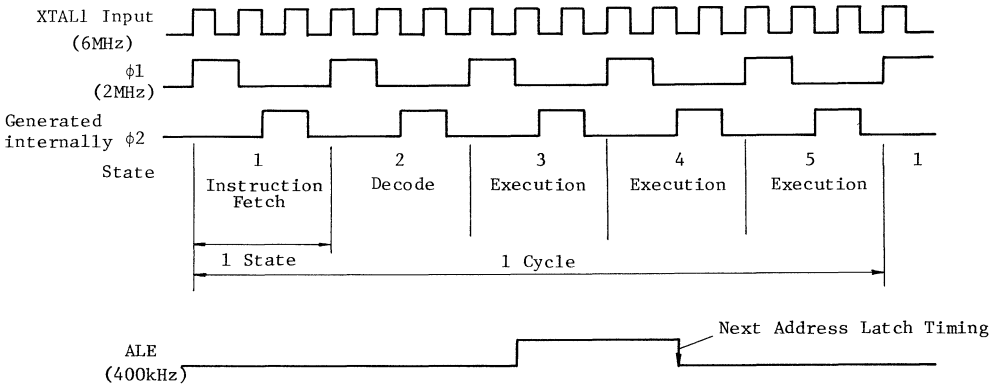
XTAL1 Input
(6MHz)

$\phi1$
(2MHz)

Generated internally $\phi2$

State

1
Instruction Fetch

2
Decode

3
Execution

4
Execution

5
Execution

1

1 State

1 Cycle

Next Address Latch Timing

ALE
(400kHz)